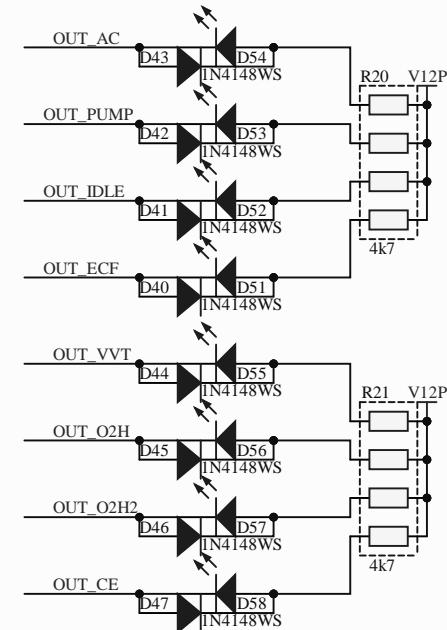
OUT_AC
D43
D54
1N4148WS
R20
V12P
OUT_PUMP
D42
D53
1N4148WS
OUT_IDLE
D41
D52
1N4148WS
OUT_ECF
D40
D51
1N4148WS
4k7
OUT_VVT
D44
D55
1N4148WS
R21
V12P
OUT_O2H
D45
D56
1N4148WS
OUT_O2H2
D46
D57
1N4148WS
4k7
OUT_CE
D47
D58
1N4148WS